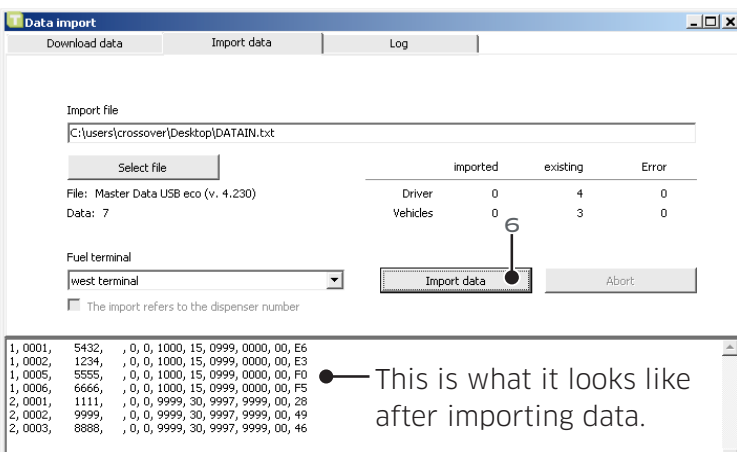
Data import

Download data | Import data | Log

Import file

C:\users\crossover\Desktop\DATAIN.txt

Select file

File: Master Data USB eco (v. 4.230)

Data: 7

| | imported | existing | Error |
|---|---|---|---|
| Driver | 0 | 4 | 0 |
| Vehicles | 0 | 3 | 0 |

6

Fuel terminal

west terminal

The import refers to the dispenser number

Import data

Abort

1, 0001, 5432, , 0, 0, 1000, 15, 0999, 0000, 00, E6
1, 0002, 1234, , 0, 0, 1000, 15, 0999, 0000, 00, E3
1, 0005, 5555, , 0, 0, 1000, 15, 0999, 0000, 00, F0
1, 0006, 6666, , 0, 0, 1000, 15, 0999, 0000, 00, F5
2, 0001, 1111, , 0, 0, 9999, 30, 9997, 9999, 00, 28
2, 0002, 9999, , 0, 0, 9999, 30, 9997, 9999, 00, 49
2, 0003, 8888, , 0, 0, 9999, 30, 9997, 9999, 00, 46

This is what it looks like after importing data.